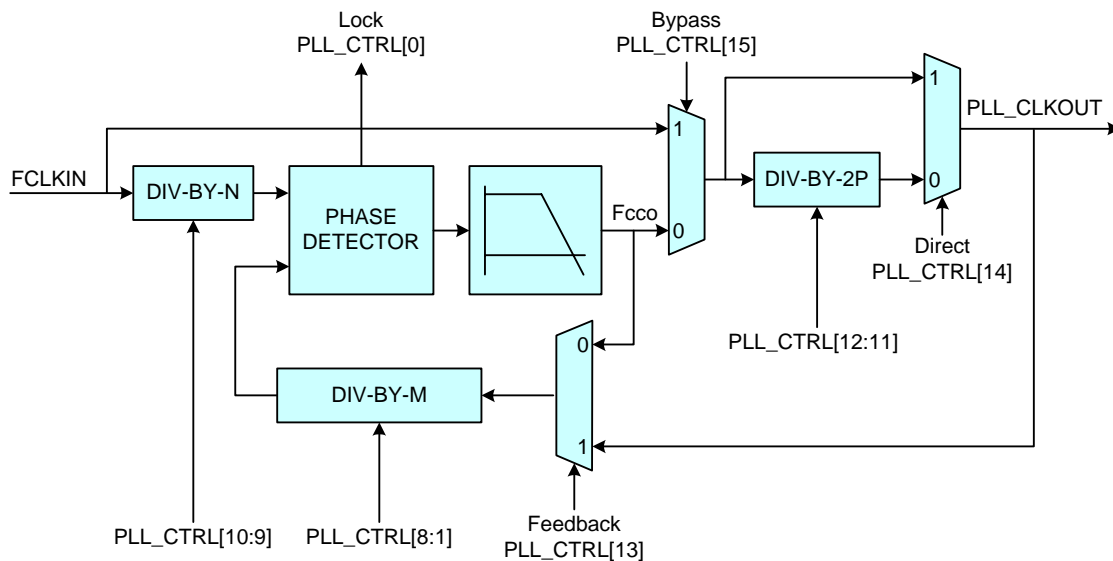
Lock
PLL_CTRL[0]

Bypass
PLL_CTRL[15]

1

PLL_CLKOUT

1

FCLKIN

DIV-BY-N

PHASE
DETECTOR

Fcco

0

DIV-BY-2P

0

Direct
PLL_CTRL[14]

0

PLL_CTRL[12:11]

DIV-BY-M

1

PLL_CTRL[10:9]

PLL_CTRL[8:1]

Feedback
PLL_CTRL[13]